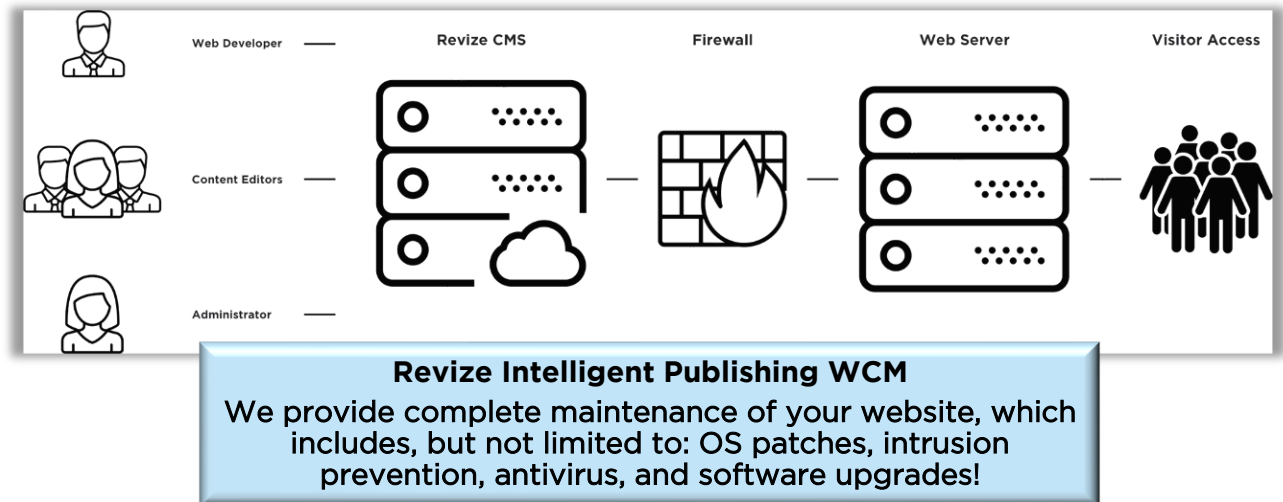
Web Developer

Content Editors

Administrator

Revize CMS

Firewall

Web Server

Visitor Access

Revize Intelligent Publishing WCM

We provide complete maintenance of your website, which includes, but not limited to: OS patches, intrusion prevention, antivirus, and software upgrades!